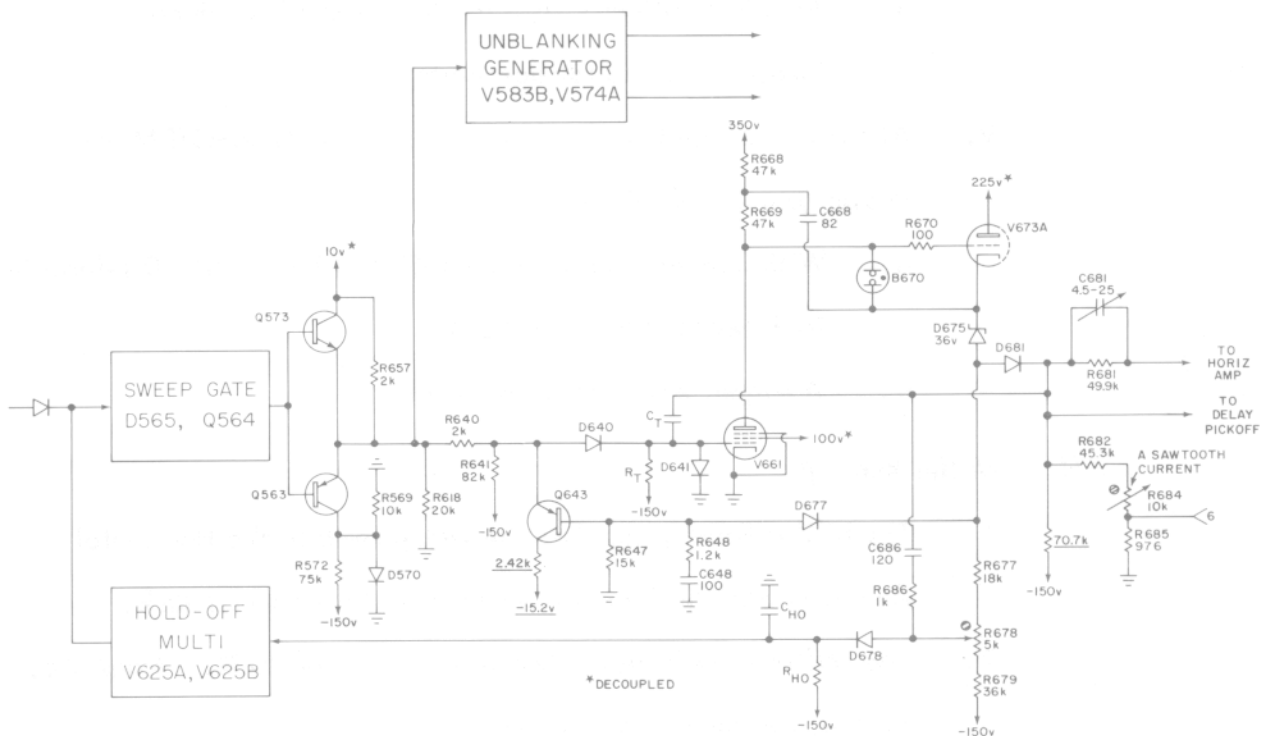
UNBLANKING GENERATOR V583B, V574A

350v

R668 47k

R669 47k

C668 82

R670 100

225v*

V673A

B670

C681 4.5-25

D675 36v

D681

R681 49.9k

TO HORIZ AMP

TO DELAY PICKOFF

10v*

Q573

R657 2k

SWEEP GATE D565, Q564

Q563

R569 10k

R618 20k

R640 2k

R641 82k

-150v

D640

$C_T$

$R_T$

D641

V661

100v*

-150v

Q643

D677

R682 45.3k

A SAWTOOTH CURRENT

R684 10k

R685 976

6

R572 75k

D570

-150v

2.42k

-15.2v

R647 15k

R648 1.2k

C648 100

C686 120

R686 1k

R677 18k

70.7k

-150v

HOLD-OFF MULTI V625A, V625B

$C_{HO}$

D678

R678 5k

$R_{HO}$

-150v

*DECOUPLED

R679 36k

-150v